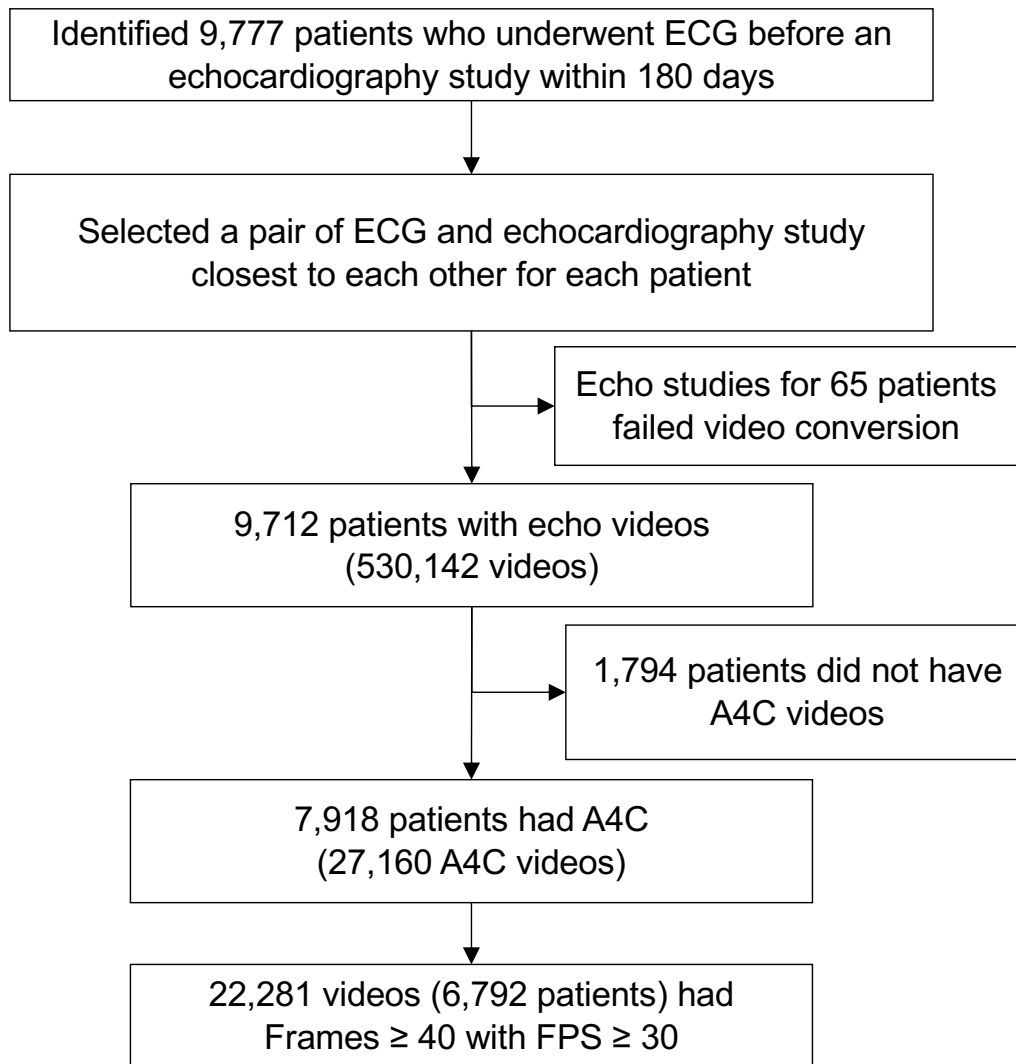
Identified 9,777 patients who underwent ECG before an echocardiography study within 180 days

Selected a pair of ECG and echocardiography study closest to each other for each patient

Echo studies for 65 patients failed video conversion

9,712 patients with echo videos (530,142 videos)

1,794 patients did not have A4C videos

7,918 patients had A4C (27,160 A4C videos)

22,281 videos (6,792 patients) had Frames $\geq$ 40 with FPS $\geq$ 30